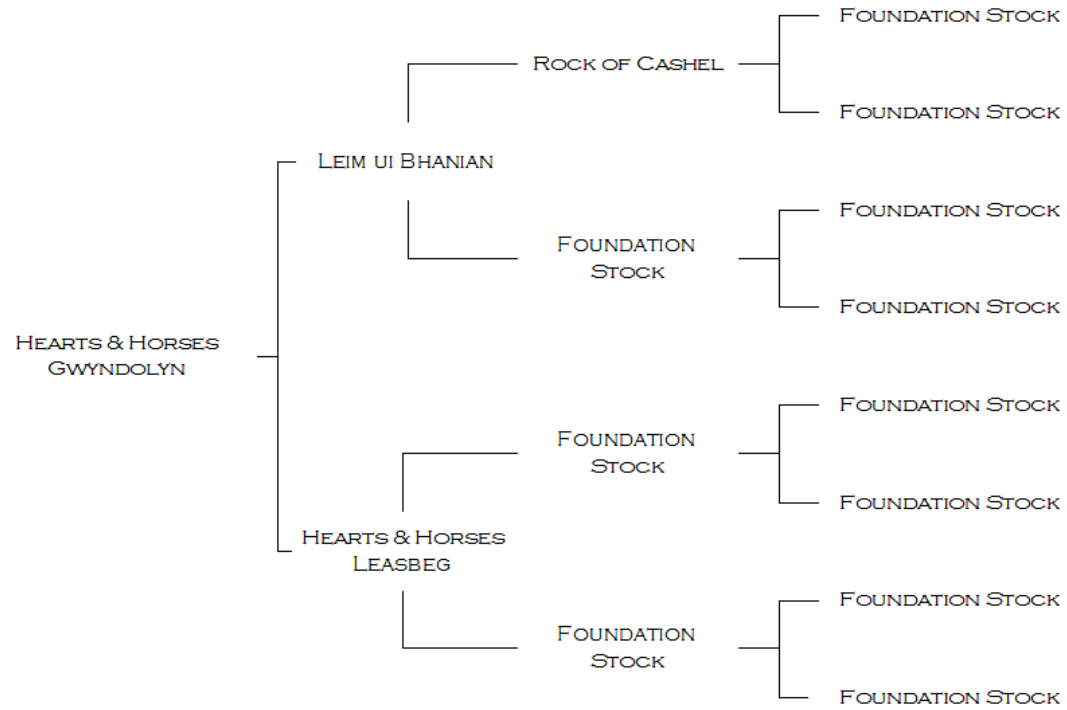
Hearts & Horses Gwyndolyn

Leim ui Bhanian

Rock of Cashel

Foundation Stock

Foundation Stock

Foundation Stock

Foundation Stock

Foundation Stock

Hearts & Horses Leasbeg

Foundation Stock

Foundation Stock

Foundation Stock

Foundation Stock

Foundation Stock

Foundation Stock